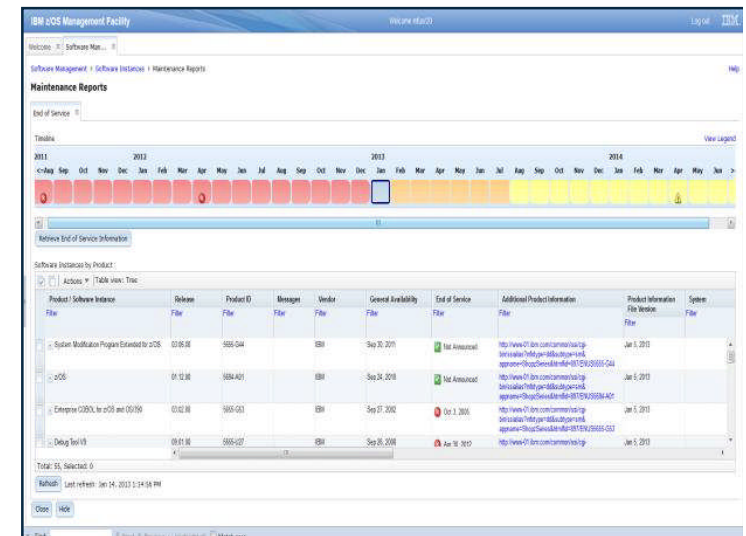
IBM z/OS Management Facility

Welcome mfadm

Log out IBM

Welcome | Software Man...

Software Management > Software Instances > Maintenance Reports

Help

Maintenance Reports

End of Service

Timeline

View Legend

2011 2012 2013 2014

<-Aug Sep Oct Nov Dec Jan Feb Mar Apr May Jun Jul Aug Sep Oct Nov Dec Jan Feb Mar Apr May Jun Jul Aug Sep Oct Nov Dec Jan Feb Mar Apr May Jun ->

Retrieve End of Service Information

Software Instances by Product :

Actions ▾ Table view: Tree

| Product / Software Instance | Release | Product ID | Messages | Vendor | General Availability | End of Service | Additional Product Information | Product Information File Version | System |
|---|---|---|---|---|---|---|---|---|---|
| Filter | Filter | Filter | Filter | Filter | Filter | Filter | Filter | Filter | Filter |
| System Modification Program Extended for z/OS | 03.06.00 | 5655-G44 | | IBM | Sep 30, 2011 | Not Announced | http://www-01.ibm.com/common/ssi/cgi-bin/ssialias?infotype=dd&subtype=sm&appname=ShopzSeries&htmlfid=897/ENUS5655-G44 | Jan 5, 2013 | |
| z/OS | 01.12.00 | 5694-A01 | | IBM | Sep 24, 2010 | Not Announced | http://www-01.ibm.com/common/ssi/cgi-bin/ssialias?infotype=dd&subtype=sm&appname=ShopzSeries&htmlfid=897/ENUS5694-A01 | Jan 5, 2013 | |
| Enterprise COBOL for z/OS and OS/390 | 03.02.00 | 5655-G53 | | IBM | Sep 27, 2002 | Oct 3, 2006 | http://www-01.ibm.com/common/ssi/cgi-bin/ssialias?infotype=dd&subtype=sm&appname=ShopzSeries&htmlfid=897/ENUS5655-G53 | Jan 5, 2013 | |
| Debug Tool V8 | 08.01.00 | 5655-U27 | | IBM | Sep 26, 2008 | Apr 30, 2012 | http://www-01.ibm.com/common/ssi/cgi- | Jan 5, 2013 | |

Total: 55, Selected: 0

Refresh Last refresh: Jan 14, 2013 1:14:58 PM

Close Hide